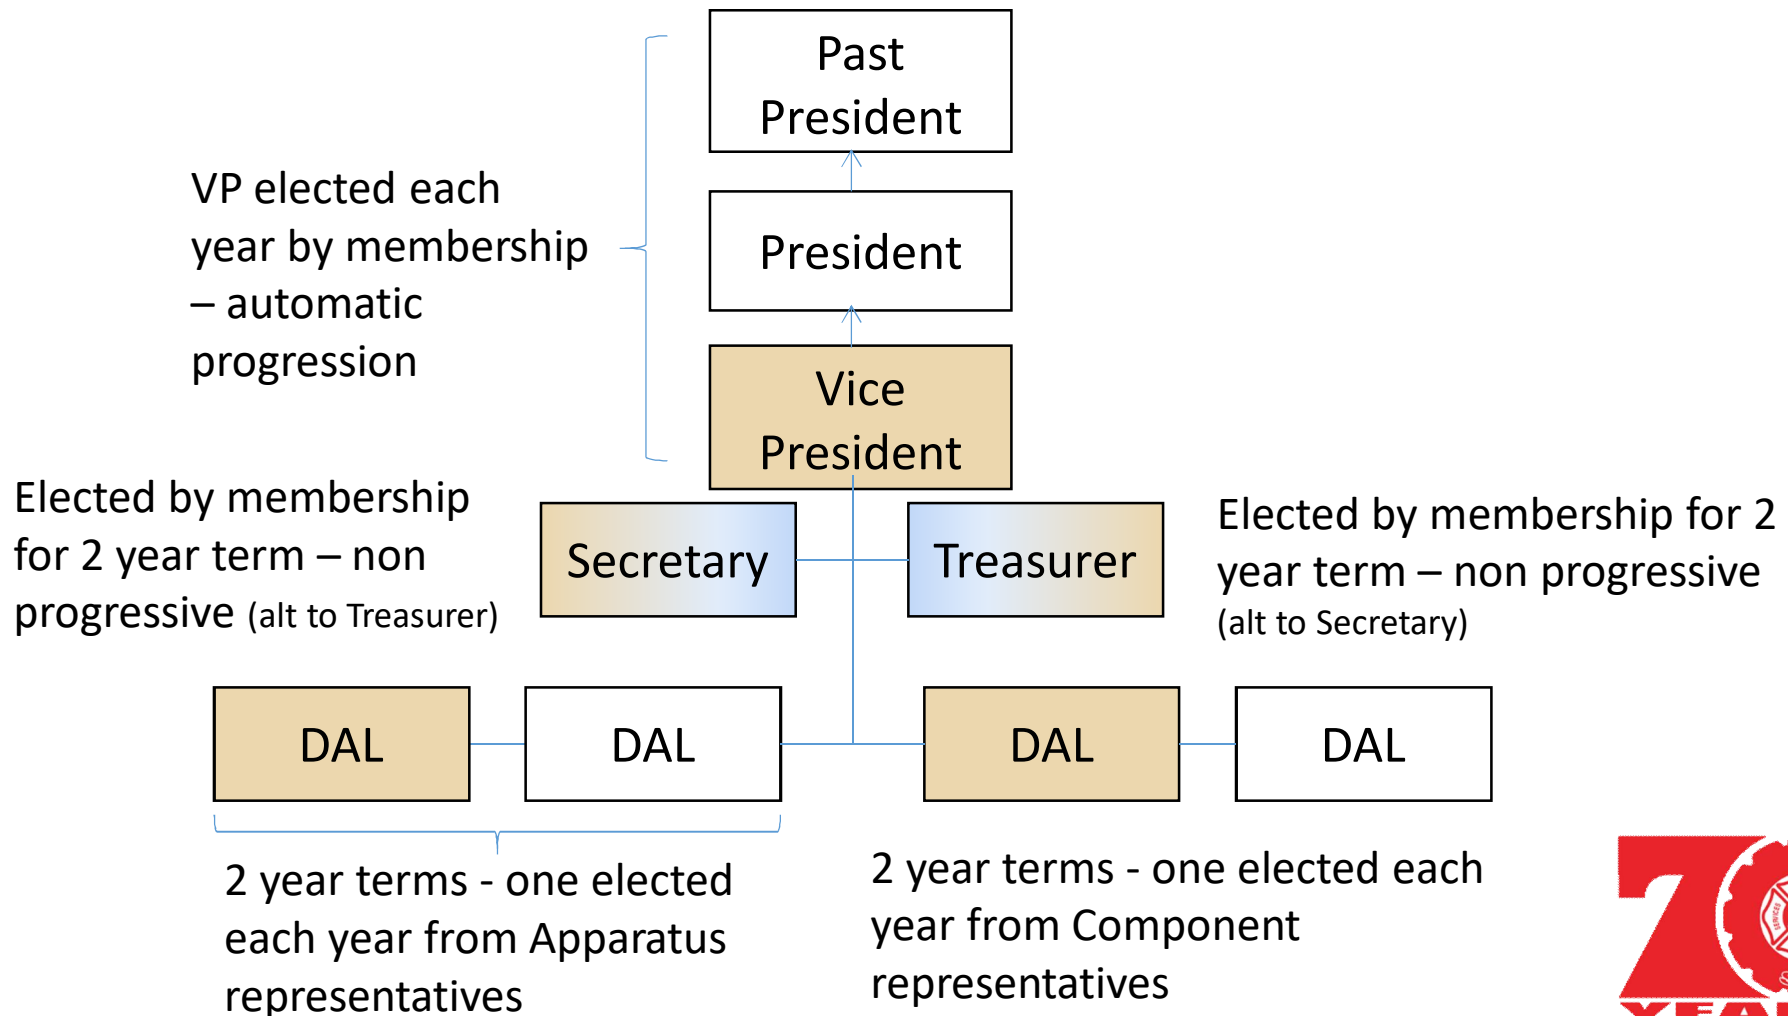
Past President

VP elected each year by membership – automatic progression

President

Vice President

Elected by membership for 2 year term – non progressive (alt to Treasurer)

Secretary

Treasurer

Elected by membership for 2 year term – non progressive (alt to Secretary)

DAL

DAL

DAL

DAL

2 year terms - one elected each year from Apparatus representatives

2 year terms - one elected each year from Component representatives

70
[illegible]